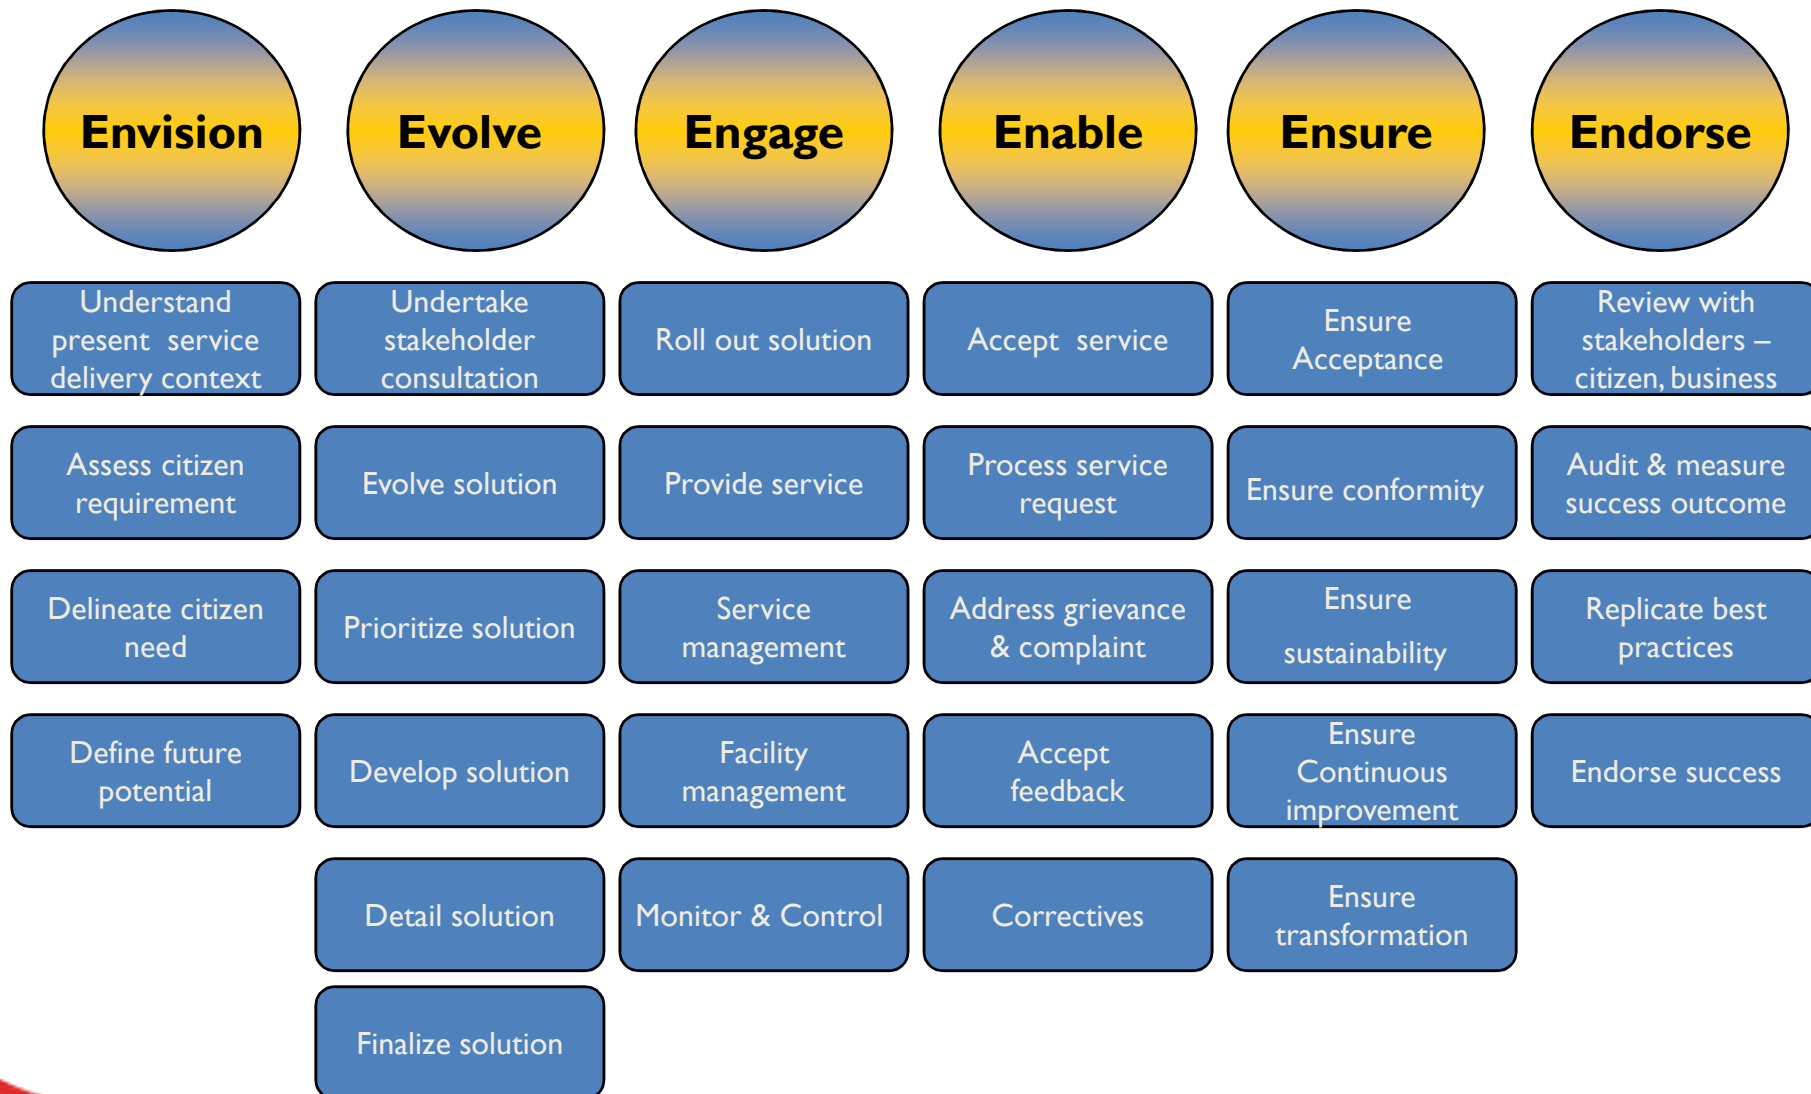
Envision

Understand present service delivery context

Assess citizen requirement

Delineate citizen need

Define future potential

Evolve

Undertake stakeholder consultation

Evolve solution

Prioritize solution

Develop solution

Detail solution

Finalize solution

Engage

Roll out solution

Provide service

Service management

Facility management

Monitor & Control

Enable

Accept service

Process service request

Address grievance & complaint

Accept feedback

Correctives

Ensure

Ensure Acceptance

Ensure conformity

Ensure sustainability

Ensure Continuous improvement

Ensure transformation

Endorse

Review with stakeholders – citizen, business

Audit & measure success outcome

Replicate best practices

Endorse success